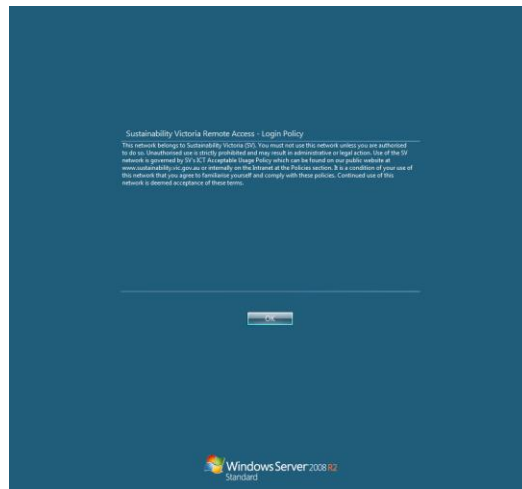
Sustainability Victoria Remote Access - Login Policy

This network belongs to Sustainability Victoria (SV). You must not use this network unless you are authorised to do so. Unauthorised use is strictly prohibited and may result in administrative or legal action. Use of the SV network is governed by SV's ICT Acceptable Usage Policy which can be found on our public website at www.sustainability.vic.gov.au or internally on the Intranet at the Policies section. It is a condition of your use of this network that you agree to familiarise yourself and comply with these policies. Continued use of this network is deemed acceptance of these terms.

OK

Windows Server 2008 R2
Standard